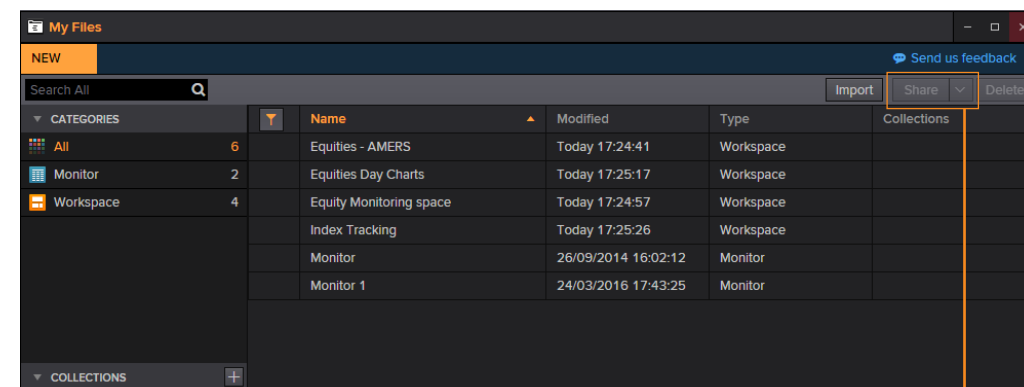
My Files

NEW

Send us feedback

Search All

Import Share Delete

CATEGORIES

All 6

Monitor 2

Workspace 4

COLLECTIONS

| Name | Modified | Type | Collections |
|---|---|---|---|
| Equities - AMERS | Today 17:24:41 | Workspace | |
| Equities Day Charts | Today 17:25:17 | Workspace | |
| Equity Monitoring space | Today 17:24:57 | Workspace | |
| Index Tracking | Today 17:25:26 | Workspace | |
| Monitor | 26/09/2014 16:02:12 | Monitor | |
| Monitor 1 | 24/03/2016 17:43:25 | Monitor | |